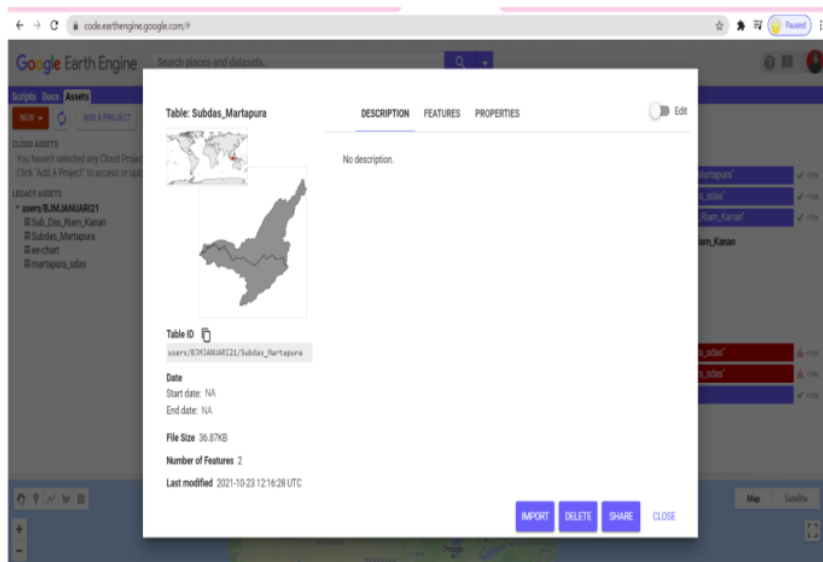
code.earthengine.google.com/#

Paused

Google Earth Engine

Search places and datasets...

Scripts Docs Assets

NEW

ADD A PROJECT

CLOUD ASSETS

You haven't selected any Cloud Project. Click "Add A Project" to access or upl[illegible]

LEGACY ASSETS

users/BJMJANUARI21

Sub_Das_Riam_Kanan

Subdas_Martapura

ee-chart

martapura_sdas

Table: Subdas_Martapura

DESCRIPTION FEATURES PROPERTIES

Edit

No description.

Table ID

users/BJMJANUARI21/Subdas_Martapura

Date

Start date: NA

End date: NA

File Size 36.87KB

Number of Features 2

Last modified 2021-10-23 12:16:28 UTC

IMPORT DELETE SHARE CLOSE

Martapura'

_sdas'

_Riam_Kanan'

iam_Kanan

_sdas'

_sdas'

Map Satellite